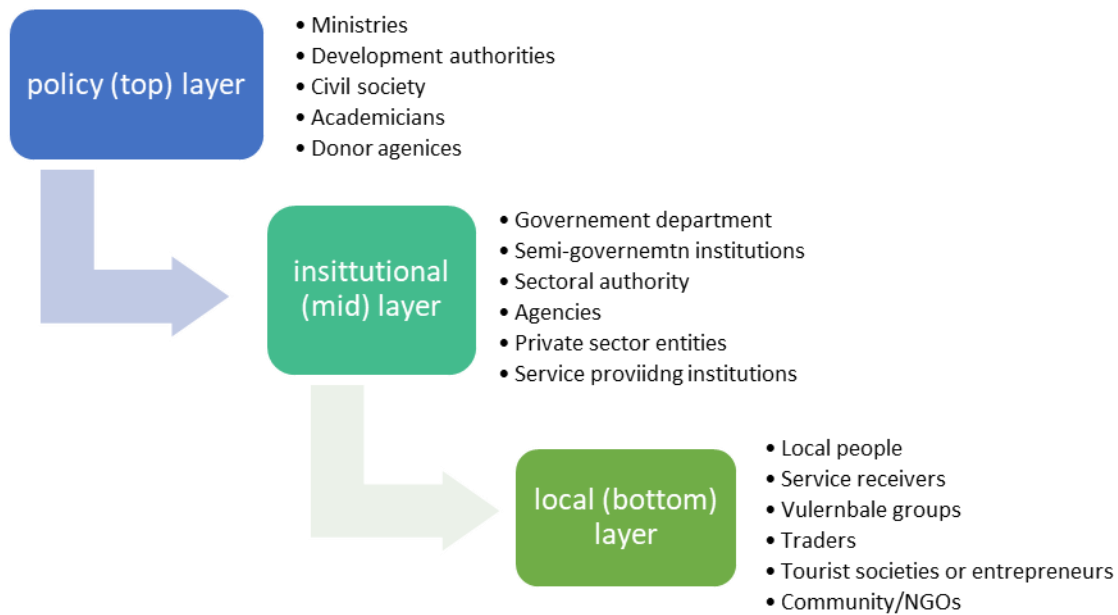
policy (top) layer

• Ministries
• Development authorities
• Civil society
• Academicians
• Donor agenices

insittutional (mid) layer

• Governement department
• Semi-governemtn institutions
• Sectoral authority
• Agencies
• Private sector entities
• Service proviidng institutions

local (bottom) layer

• Local people
• Service receivers
• Vulernbale groups
• Traders
• Tourist societies or entrepreneurs
• Community/NGOs